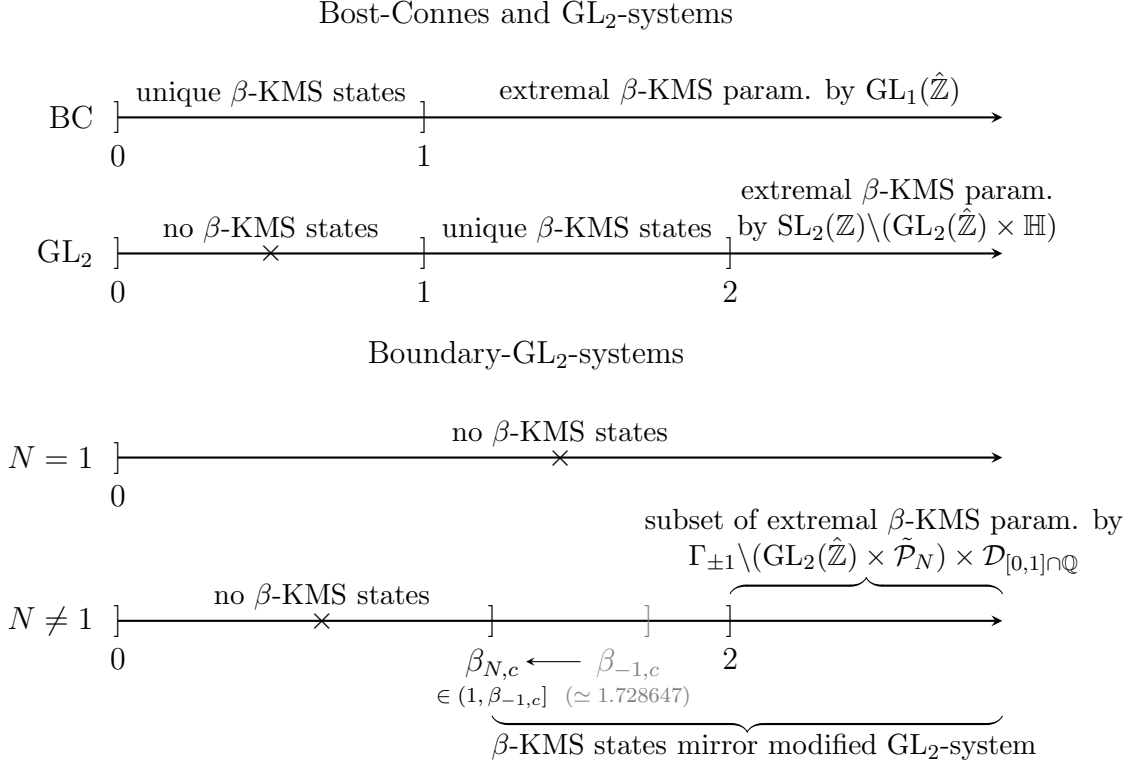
Bost-Connes and $\mathrm{GL}_2$-systems

BC

unique $\beta$-KMS states

extremal $\beta$-KMS param. by $\mathrm{GL}_1(\hat{\mathbb{Z}})$

0

1

$\mathrm{GL}_2$

no $\beta$-KMS states

unique $\beta$-KMS states

extremal $\beta$-KMS param. by $\mathrm{SL}_2(\mathbb{Z})\backslash(\mathrm{GL}_2(\hat{\mathbb{Z}}) \times \mathbb{H})$

0

1

2

Boundary-$\mathrm{GL}_2$-systems

$N = 1$

no $\beta$-KMS states

0

subset of extremal $\beta$-KMS param. by $\Gamma_{\pm 1}\backslash(\mathrm{GL}_2(\hat{\mathbb{Z}}) \times \tilde{\mathcal{P}}_N) \times \mathcal{D}_{[0,1]\cap\mathbb{Q}}$

$N \neq 1$

no $\beta$-KMS states

0

$\beta_{N,c} \longleftarrow \beta_{-1,c}$

2

$\in (1, \beta_{-1,c}]$ $(\simeq 1.728647)$

$\beta$-KMS states mirror modified $\mathrm{GL}_2$-system